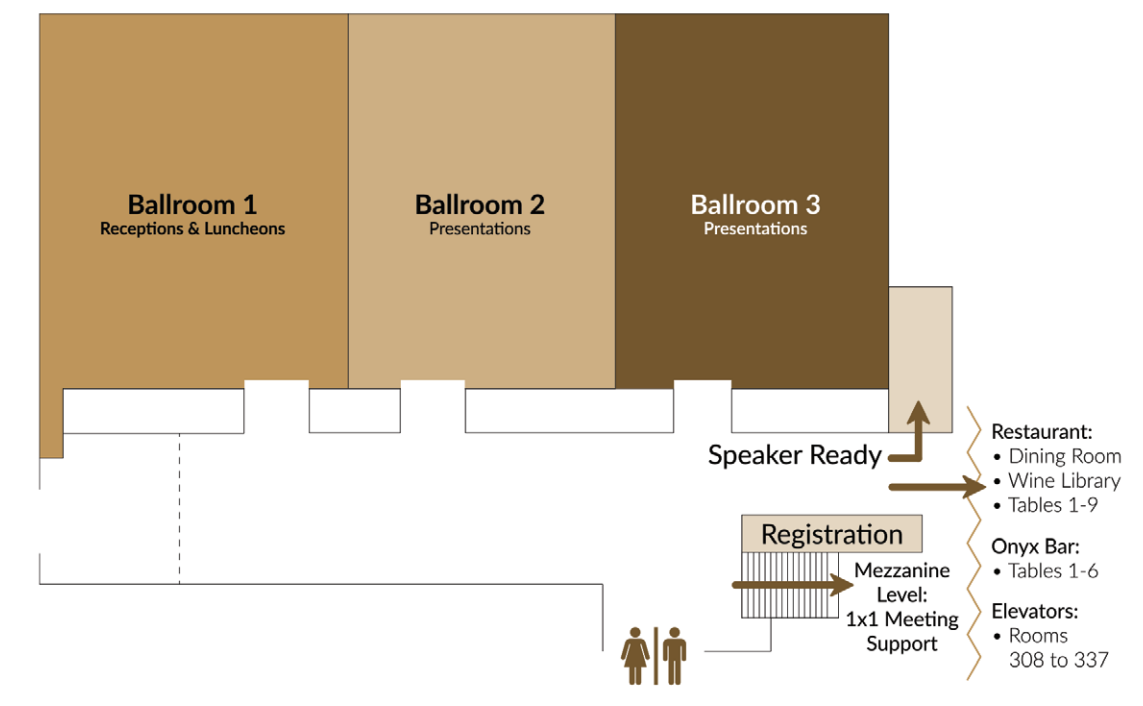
Ballroom 1
Receptions & Luncheons

Ballroom 2
Presentations

Ballroom 3
Presentations

Speaker Ready

Restaurant:
• Dining Room
• Wine Library
• Tables 1-9

Registration

Onyx Bar:
• Tables 1-6

Mezzanine Level:
1x1 Meeting Support

Elevators:
• Rooms 308 to 337